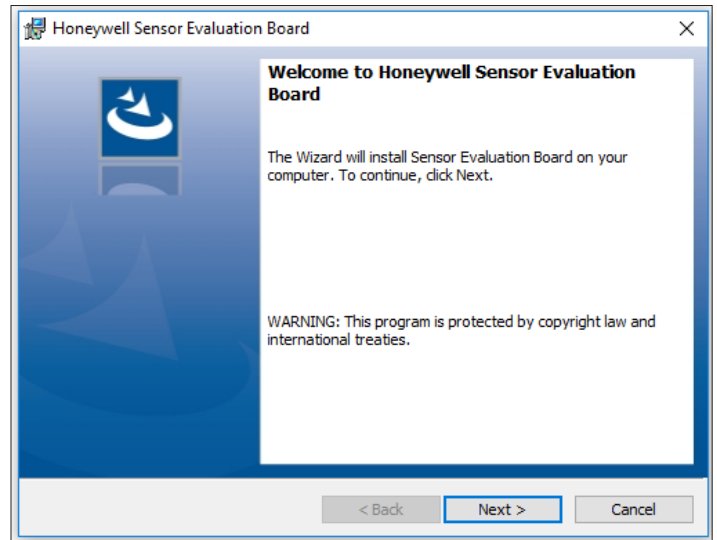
Honeywell Sensor Evaluation Board

×

Welcome to Honeywell Sensor Evaluation Board

The Wizard will install Sensor Evaluation Board on your computer. To continue, click Next.

WARNING: This program is protected by copyright law and international treaties.

< Back

Next >

Cancel